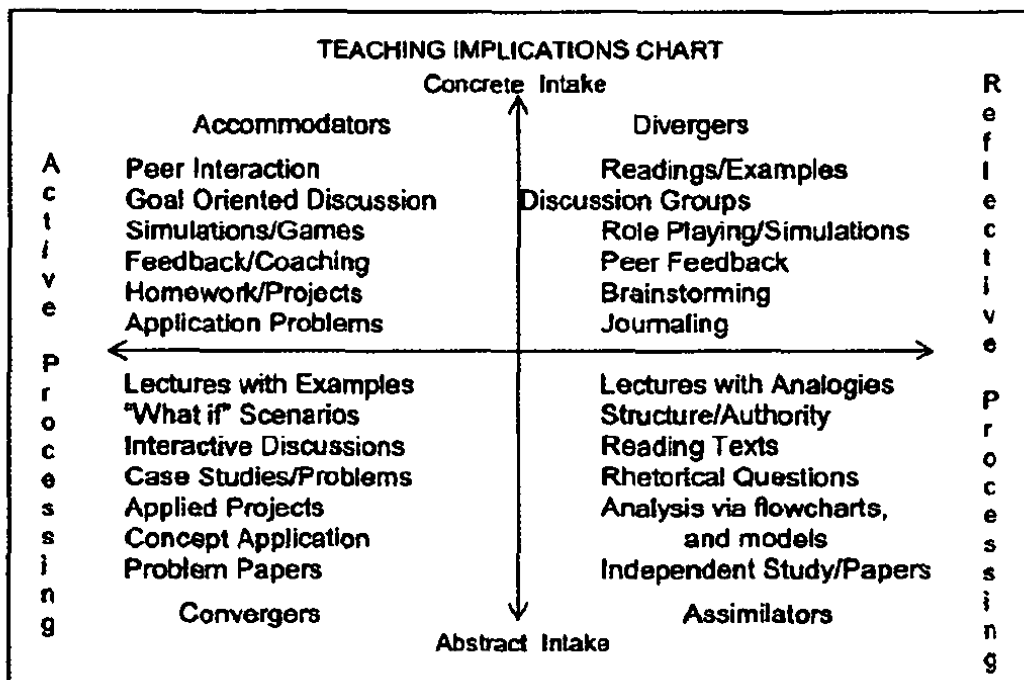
TEACHING IMPLICATIONS CHART

Concrete Intake

Active Processing

Reflective Processing

Accommodators

Peer Interaction
Goal Oriented Discussion
Simulations/Games
Feedback/Coaching
Homework/Projects
Application Problems

Divergers

Readings/Examples
Discussion Groups
Role Playing/Simulations
Peer Feedback
Brainstorming
Journaling

Lectures with Examples
"What if" Scenarios
Interactive Discussions
Case Studies/Problems
Applied Projects
Concept Application
Problem Papers

Convergers

Lectures with Analogies
Structure/Authority
Reading Texts
Rhetorical Questions
Analysis via flowcharts, and models
Independent Study/Papers

Assimilators

Abstract Intake